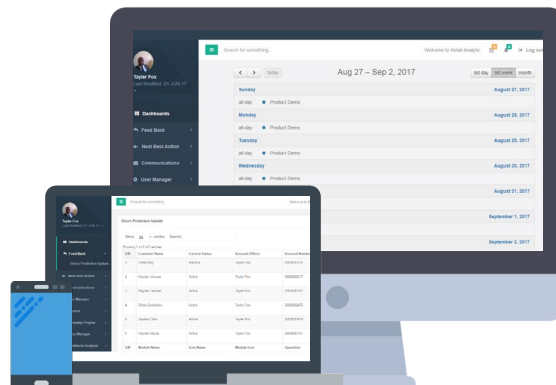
Tayler Fox
Last Modified: 31 JUN 17

Dashboards
Feed Back
Next Best Action
Communications
User Manager

Search for something...
Welcome to Retail Analytic
Log out

today
Aug 27 – Sep 2, 2017
list day
list week
month

Sunday
August 27, 2017
all-day
Product Demo
Monday
August 28, 2017
all-day
Product Demo
Tuesday
August 29, 2017
all-day
Product Demo
Wednesday
August 30, 2017
all-day
Product Demo
August 31, 2017
September 1, 2017
September 2, 2017

Tayler Fox
Search for something...
Welcome to
Dashboards
Feed Back
Churn Prediction Update
Next Best Action
Communications
User Manager
Campaign Engine
Manager
Advanced Analytic

Churn Prediction Update
Show 25 entries Search:
Showing 1 to 6 of 6 entries

| S/N | Customer Name | Current Status | Account Officer | Account Number |
|---|---|---|---|---|
| 1 | Unberoka | Inactive | Tayler Fox | 0000000211 |
| 2 | Thunder Jenssn | Active | Tayler Fox | 0000000271 |
| 3 | Peyton Jensen | Active | Tayler Fox | 0000000211 |
| 4 | Olivia Zimrbens | Active | Tayler Fox | 0000000273 |
| 5 | Jayden Clark | Active | Tayler Fox | 0000000211 |
| 6 | Haydel Glass | Active | Tayler Fox | 0000000211 |
| S/N | Module Name | Icon Name | Module Icon | Operations |